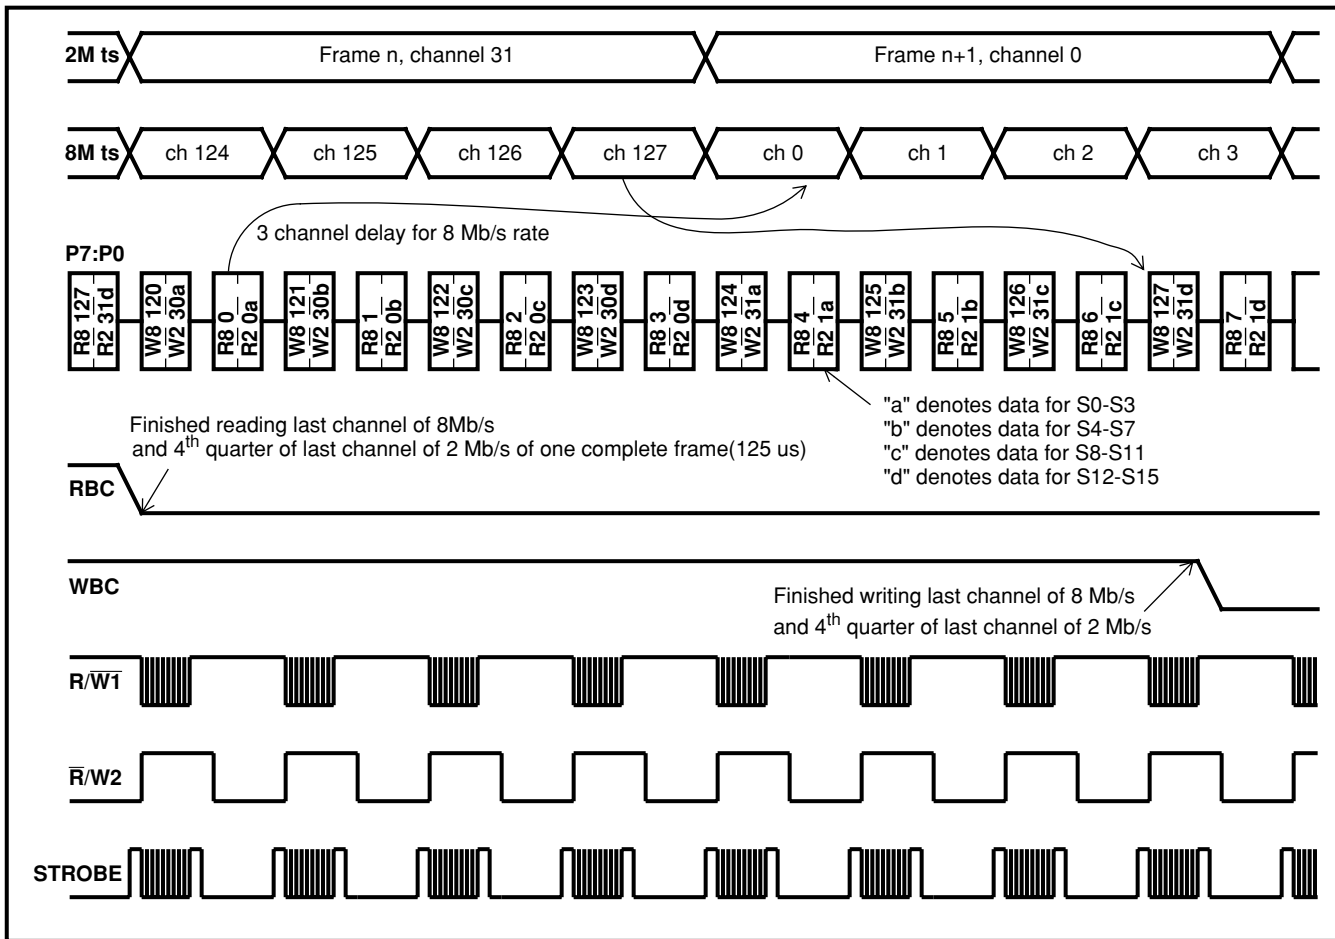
2M ts
Frame n, channel 31
Frame n+1, channel 0

8M ts
ch 124
ch 125
ch 126
ch 127
ch 0
ch 1
ch 2
ch 3

3 channel delay for 8 Mb/s rate

P7:P0

R8 127
R2 31d
W8 120
W2 30a
R8 0
R2 0a
W8 121
W2 30b
R8 1
R2 0b
W8 122
W2 30c
R8 2
R2 0c
W8 123
W2 30d
R8 3
R2 0d
W8 124
W2 31a
R8 4
R2 1a
W8 125
W2 31b
R8 5
R2 1b
W8 126
W2 31c
R8 6
R2 1c
W8 127
W2 31d
R8 7
R2 1d

"a" denotes data for S0-S3
"b" denotes data for S4-S7
"c" denotes data for S8-S11
"d" denotes data for S12-S15

Finished reading last channel of 8Mb/s and 4$^{th}$ quarter of last channel of 2 Mb/s of one complete frame(125 us)

RBC

WBC

Finished writing last channel of 8 Mb/s and 4$^{th}$ quarter of last channel of 2 Mb/s

R/$\overline{W1}$

$\overline{R}$/W2

STROBE